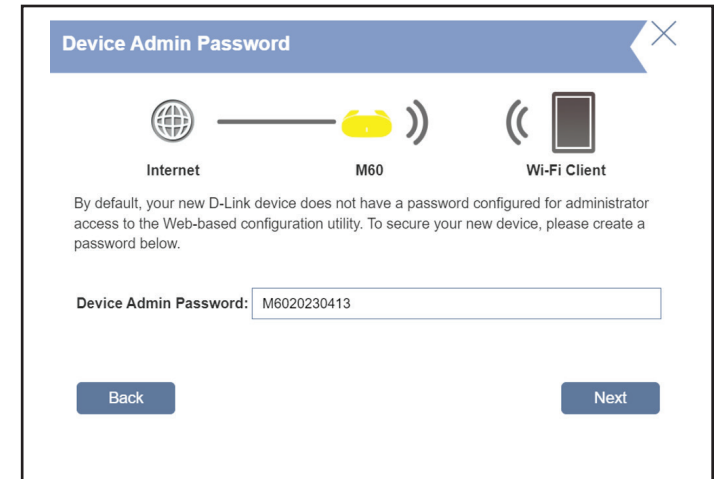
Device Admin Password

Internet

M60

Wi-Fi Client

By default, your new D-Link device does not have a password configured for administrator access to the Web-based configuration utility. To secure your new device, please create a password below.

Device Admin Password: M6020230413

Back

Next